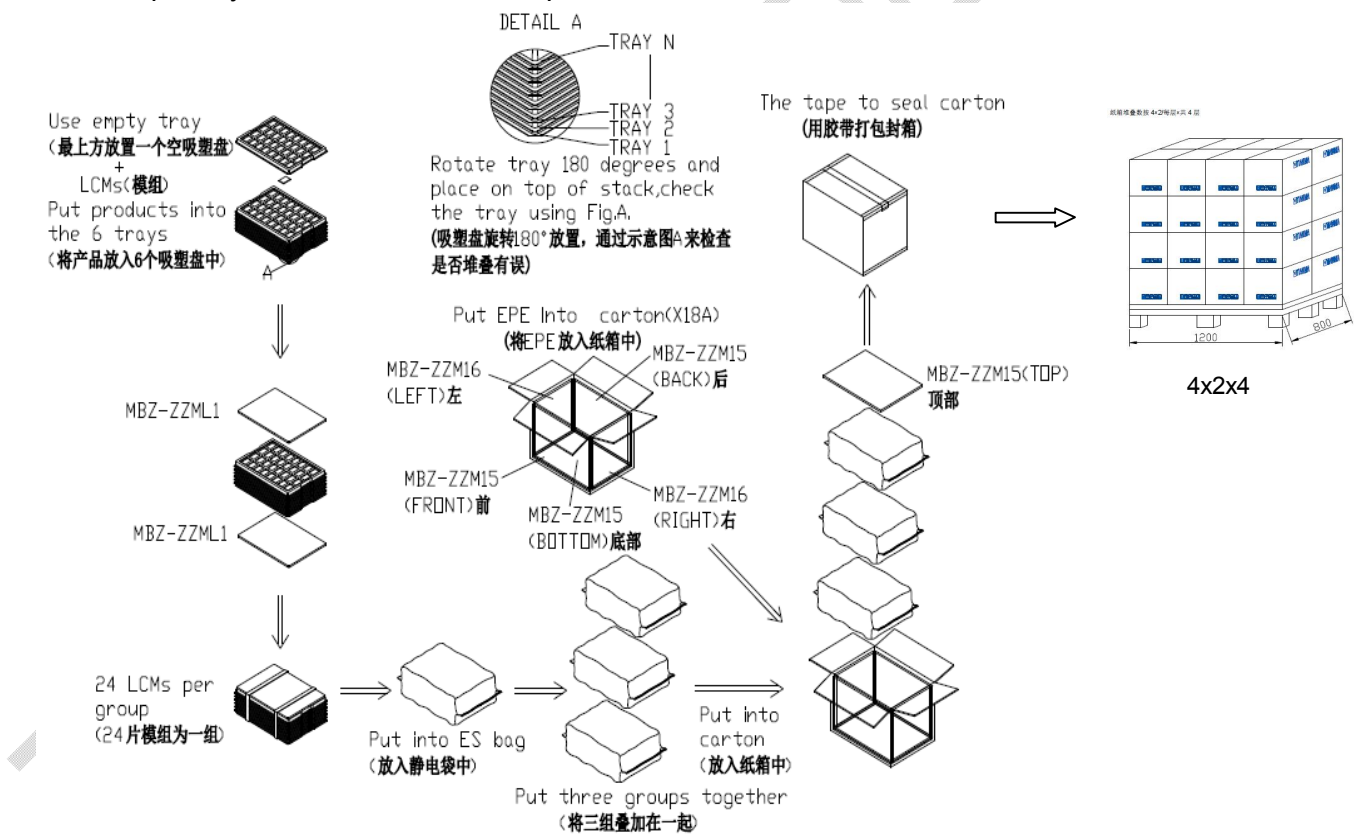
DETAIL A
TRAY N
TRAY 3
TRAY 2
TRAY 1

Use empty tray
(最上方放置一个空吸塑盘)
+
LCMs(模组)
Put products into the 6 trays
(将产品放入6个吸塑盘中)
A

Rotate tray 180 degrees and place on top of stack,check the tray using Fig.A.
(吸塑盘旋转180°放置，通过示意图A来检查是否堆叠有误)

The tape to seal carton
(用胶带打包封箱)

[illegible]

1200
800

4x2x4

MBZ-ZZML1
MBZ-ZZML1

Put EPE Into carton(X18A)
(将EPE放入纸箱中)
MBZ-ZZM16
(LEFT)左
MBZ-ZZM15
(BACK)后
MBZ-ZZM15
(FR□NT)前
MBZ-ZZM15
(B□TT□M)底部
MBZ-ZZM16
(RIGHT)右

MBZ-ZZM15(T□P)
顶部

24 LCMs per group
(24片模组为一组)

Put into ES bag
(放入静电袋中)

Put into carton
(放入纸箱中)

Put three groups together
(将三组叠加在一起)